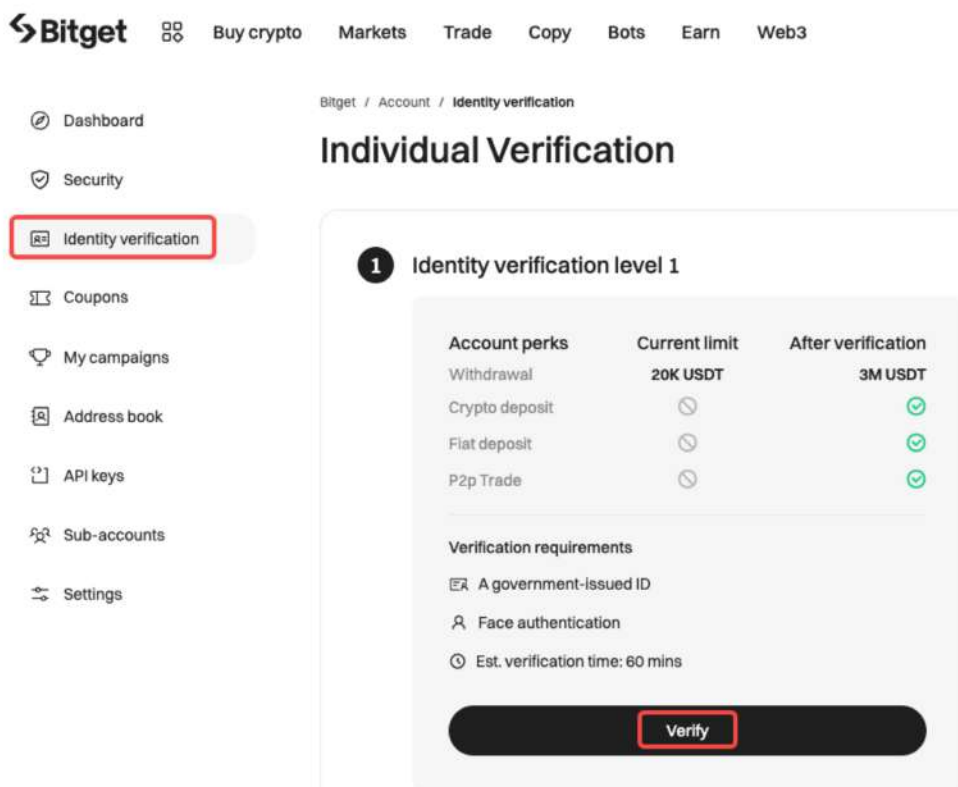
Bitget Buy crypto Markets Trade Copy Bots Earn Web3

Dashboard
Security
Identity verification
Coupons
My campaigns
Address book
API keys
Sub-accounts
Settings

Bitget / Account / Identity verification

Individual Verification

1 Identity verification level 1

| Account perks | Current limit | After verification |
|---|---|---|
| Withdrawal | 20K USDT | 3M USDT |
| Crypto deposit | | |
| Fiat deposit | | |
| P2p Trade | | |

Verification requirements
A government-issued ID
Face authentication
Est. verification time: 60 mins

Verify